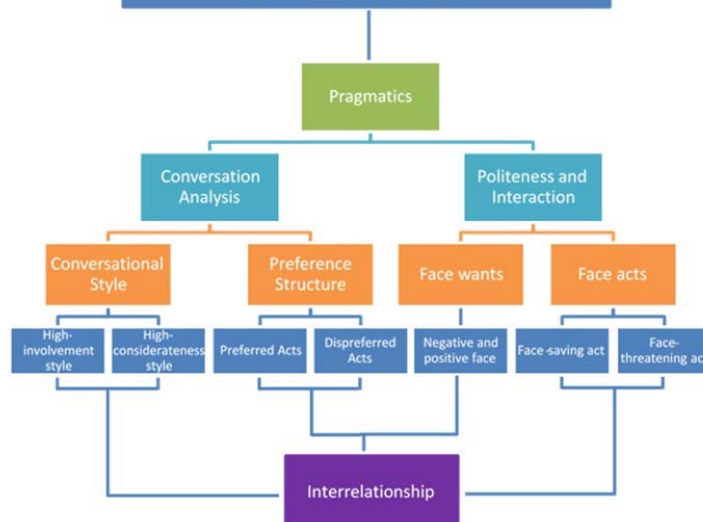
Pragmatics

Conversation Analysis

Politeness and Interaction

Conversational Style

Preference Structure

Face wants

Face acts

High-involvement style

High-considerateness style

Preferred Acts

Dispreferred Acts

Negative and positive face

Face-saving act

Face-threatening ac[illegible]

Interrelationship